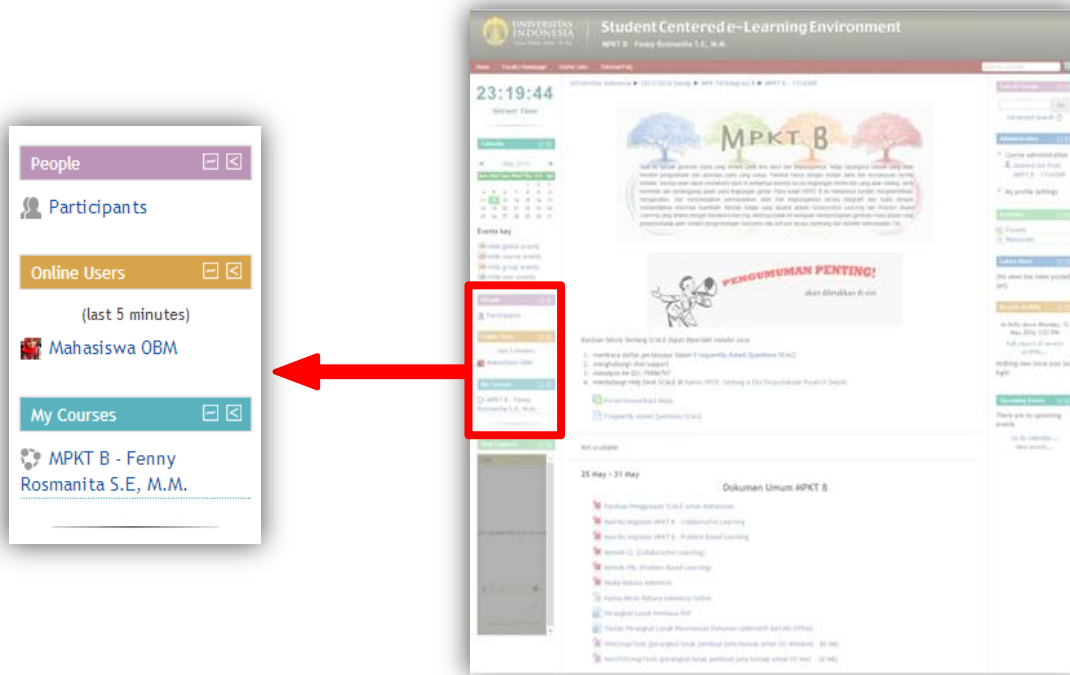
People

Participants

Online Users

(last 5 minutes)

Mahasiswa OBM

My Courses

MPKT B - Fenny Rosmanita S.E, M.M.

UNIVERSITAS INDONESIA

Student Centered e-Learning Environment

MPKT B - Fenny Rosmanita S.E, M.M.

Home Faculty Homepage Useful Links Tutorial FAQ

23:19:44

Server Time

MPKT B

PENGUMUMAN PENTING!

25 May - 31 May

Dokumen Umum MPKT B

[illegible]